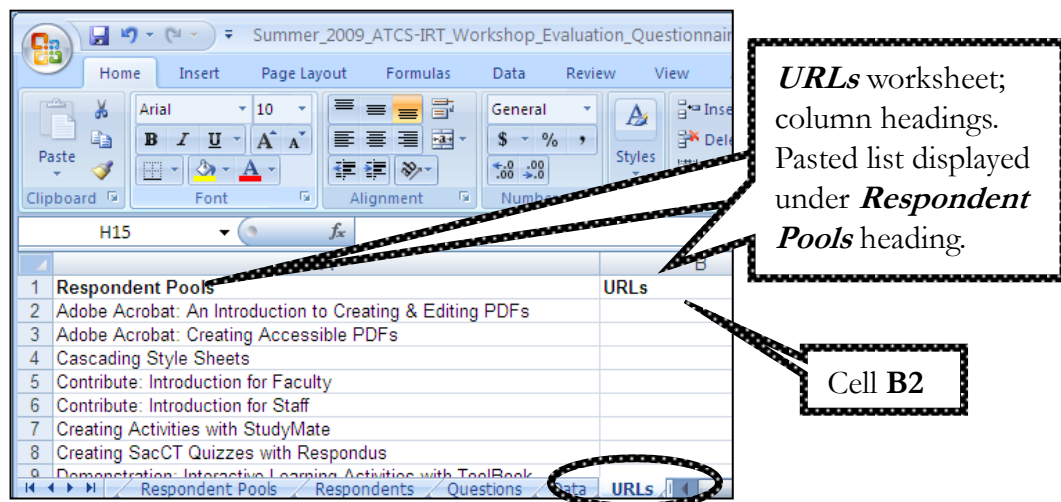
Summer_2009_ATCS-IRT_Workshop_Evaluation_Questionnair

Home Insert Page Layout Formulas Data Review View

Paste
Clipboard

Arial 10
B I U A A
Font

Alignment

General
$ % ,
.00 .00
Numbe

Styles

Inse
Dele

H15 $f_x$

**URLs** worksheet; column headings. Pasted list displayed under **Respondent Pools** heading.

| | A | B |
|---|---|---|
| 1 | Respondent Pools | URLs |
| 2 | Adobe Acrobat: An Introduction to Creating & Editing PDFs | |
| 3 | Adobe Acrobat: Creating Accessible PDFs | |
| 4 | Cascading Style Sheets | |
| 5 | Contribute: Introduction for Faculty | |
| 6 | Contribute: Introduction for Staff | |
| 7 | Creating Activities with StudyMate | |
| 8 | Creating SacCT Quizzes with Respondus | |
| 9 | Demonstration: Interactive Learning Activities with ToolBook | |

Cell **B2**

Respondent Pools / Respondents / Questions / Data / URLs